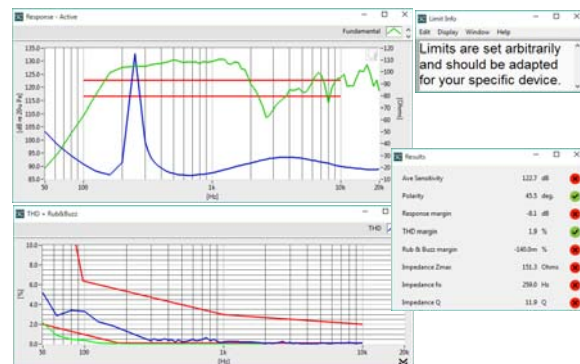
Response - Active
Fundamental
135.0
130.0
125.0
120.0
115.0
110.0
105.0
100.0
95.0
90.0
85.0
[dB re 20u Pa]
-120
-110
-100
-90
-80
-70
-60
-50
-40
-30
-20
[Ohms]
50
100
1k
10k
20k
[Hz]

Limit Info
Edit Display Window Help
Limits are set arbitrarily and should be adapted for your specific device.

Results
| | | |
|---|---|---|
| Ave Sensitivity | 122.7 dB | |
| Polarity | 45.5 deg. | |
| Response margin | -8.1 dB | |
| THD margin | 1.9 % | |
| Rub & Buzz margin | -140.0m % | |
| Impedance Zmax | 151.3 Ohms | |
| Impedance fs | 259.0 Hz | |
| Impedance Q | 11.9 Q | |

THD + Rub&Buzz
THD
10.0
8.0
6.0
4.0
2.0
0.0
[%]
50
100
1k
10k
20k
[Hz]